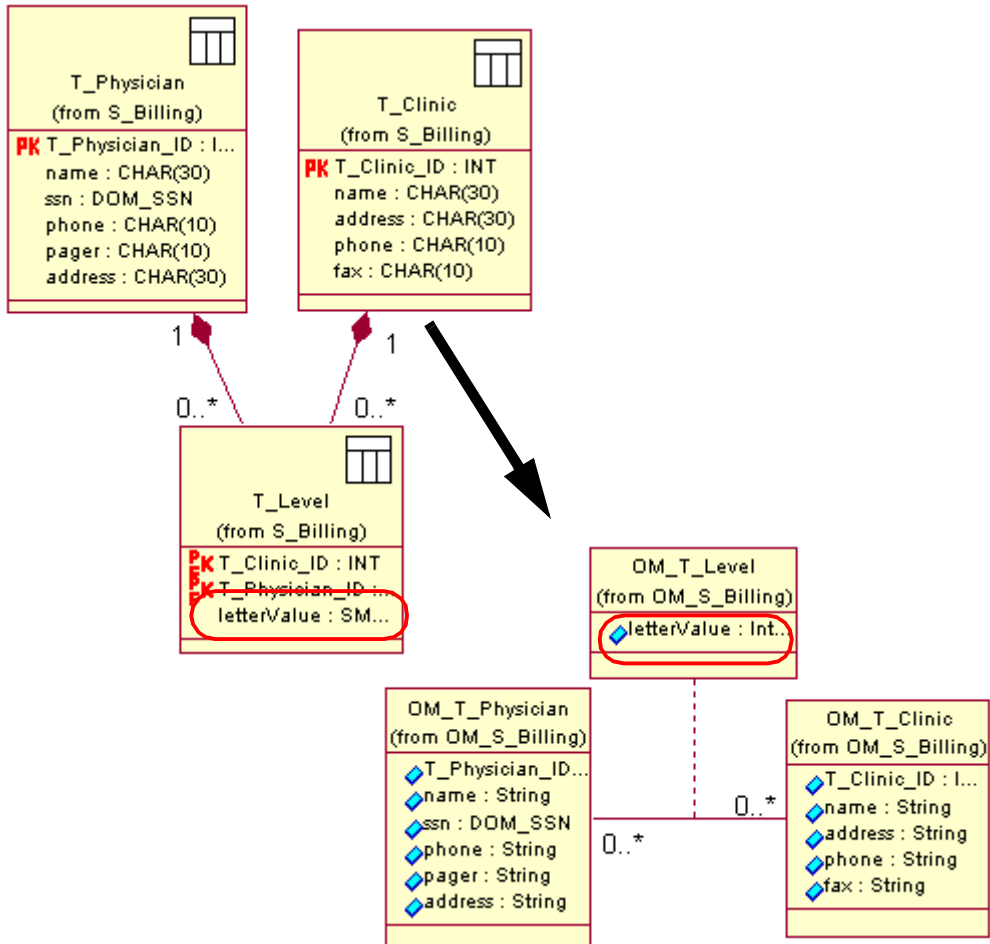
T_Physician
(from S_Billing)
PK T_Physician_ID : I...
name : CHAR(30)
ssn : DOM_SSN
phone : CHAR(10)
pager : CHAR(10)
address : CHAR(30)

T_Clinic
(from S_Billing)
PK T_Clinic_ID : INT
name : CHAR(30)
address : CHAR(30)
phone : CHAR(10)
fax : CHAR(10)

1
1
0..*
0..*

T_Level
(from S_Billing)
PK FK T_Clinic_ID : INT
PK FK T_Physician_ID : ...
letterValue : SM...

OM_T_Level
(from OM_S_Billing)
letterValue : Int...

OM_T_Physician
(from OM_S_Billing)
T_Physician_ID...
name : String
ssn : DOM_SSN
phone : String
pager : String
address : String

0..*
0..*

OM_T_Clinic
(from OM_S_Billing)
T_Clinic_ID : I...
name : String
address : String
phone : String
fax : String